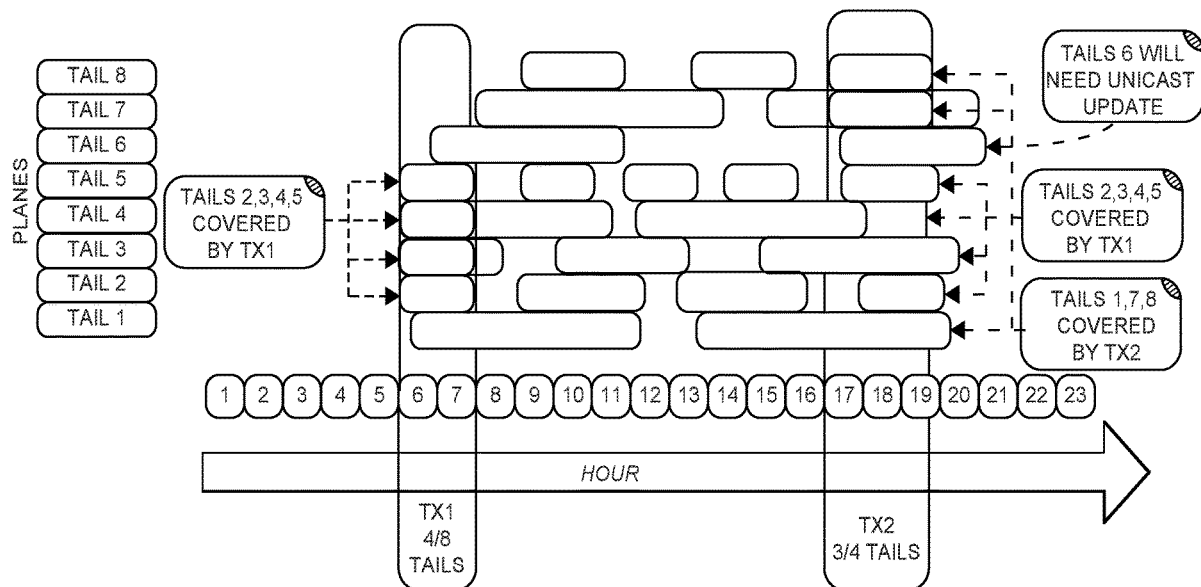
PLANES

TAIL 8
TAIL 7
TAIL 6
TAIL 5
TAIL 4
TAIL 3
TAIL 2
TAIL 1

TAILS 2,3,4,5 COVERED BY TX1

TAILS 6 WILL NEED UNICAST UPDATE

TAILS 2,3,4,5 COVERED BY TX1

TAILS 1,7,8 COVERED BY TX2

1 2 3 4 5 6 7 8 9 10 11 12 13 14 15 16 17 18 19 20 21 22 23

HOUR

TX1 4/8 TAILS

TX2 3/4 TAILS